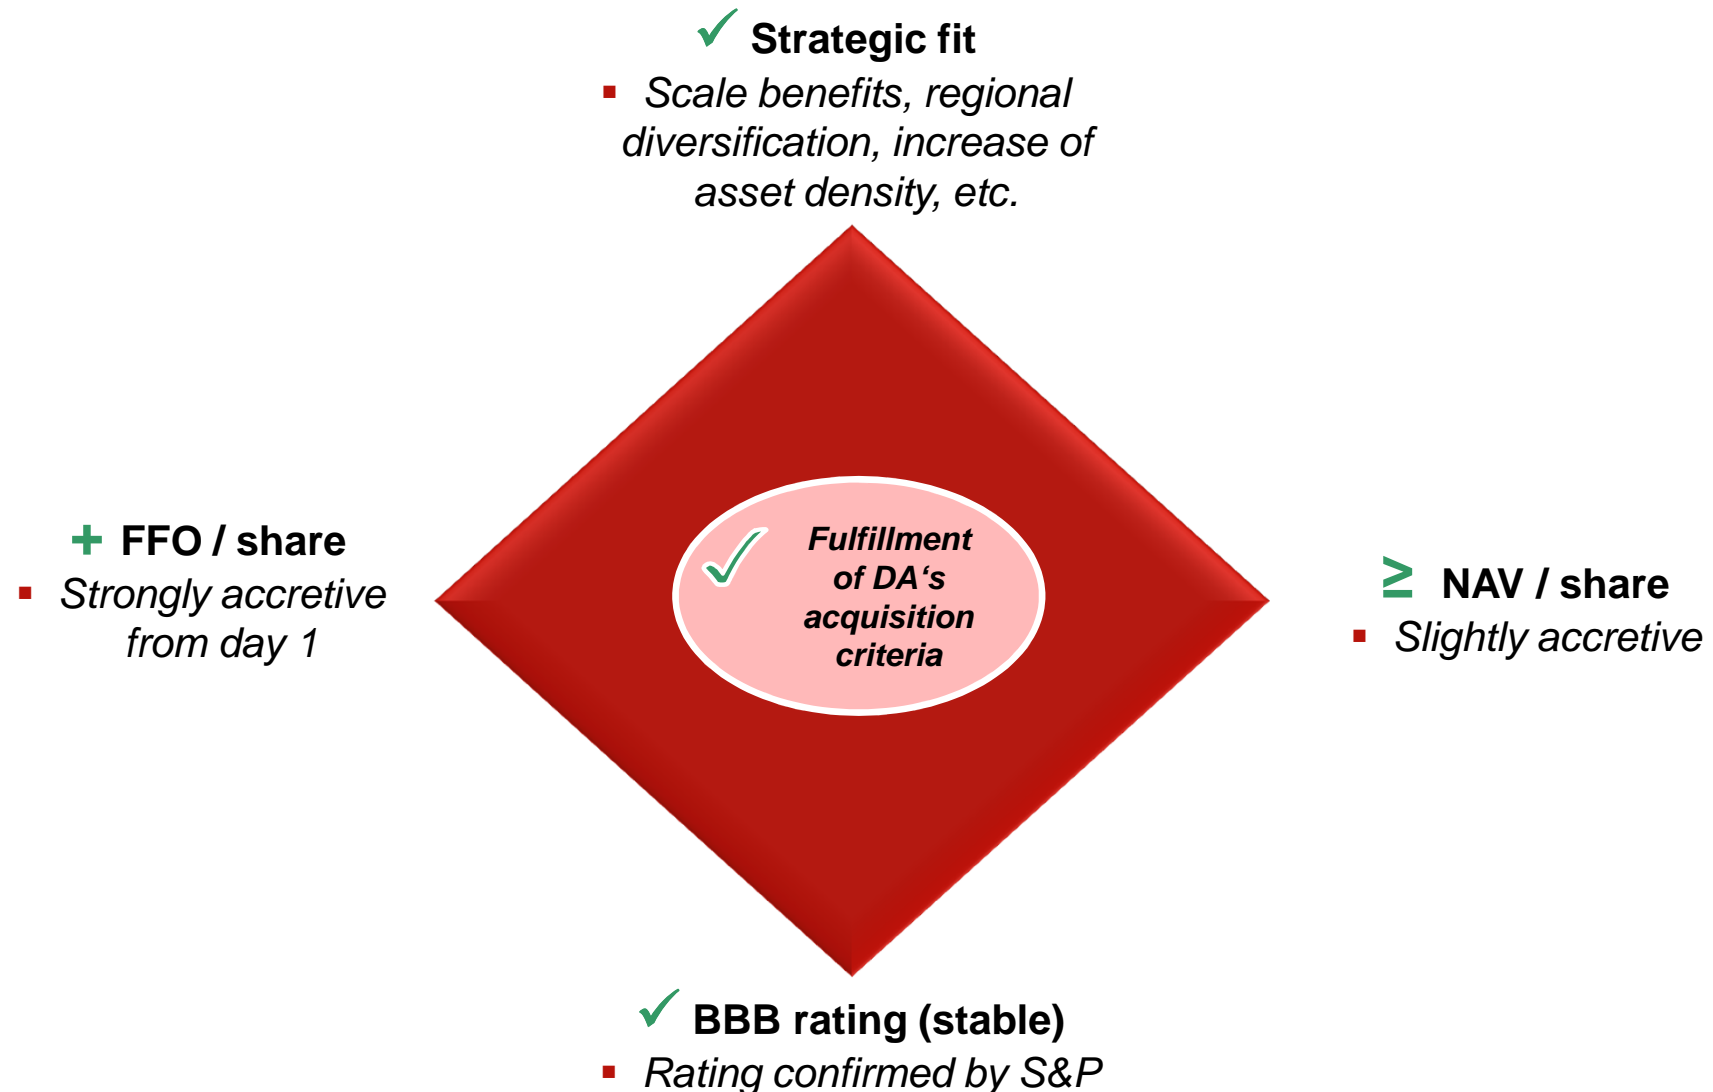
✓ Strategic fit

▪ Scale benefits, regional diversification, increase of asset density, etc.

+ FFO / share

▪ Strongly accretive from day 1

✓ Fulfillment of DA‘s acquisition criteria

≥ NAV / share

▪ Slightly accretive

✓ BBB rating (stable)

▪ Rating confirmed by S&P